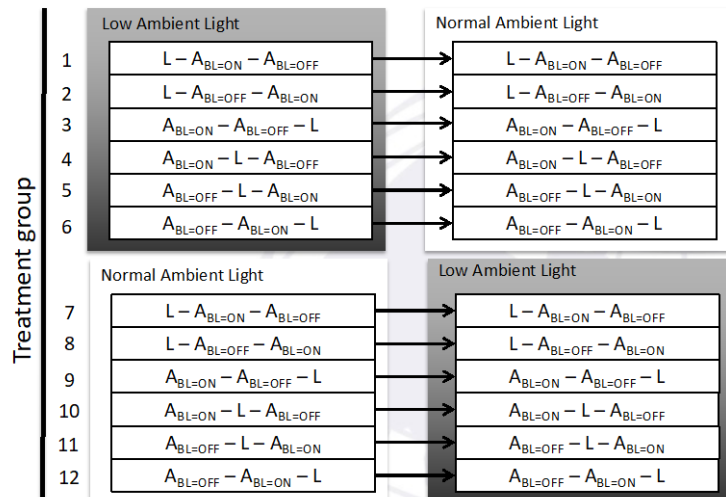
Treatment group

Low Ambient Light

| | |
|---|---|
| 1 | L – $A_{BL=ON}$ – $A_{BL=OFF}$ |
| 2 | L – $A_{BL=OFF}$ – $A_{BL=ON}$ |
| 3 | $A_{BL=ON}$ – $A_{BL=OFF}$ – L |
| 4 | $A_{BL=ON}$ – L – $A_{BL=OFF}$ |
| 5 | $A_{BL=OFF}$ – L – $A_{BL=ON}$ |
| 6 | $A_{BL=OFF}$ – $A_{BL=ON}$ – L |

Normal Ambient Light

L – $A_{BL=ON}$ – $A_{BL=OFF}$
L – $A_{BL=OFF}$ – $A_{BL=ON}$
$A_{BL=ON}$ – $A_{BL=OFF}$ – L
$A_{BL=ON}$ – L – $A_{BL=OFF}$
$A_{BL=OFF}$ – L – $A_{BL=ON}$
$A_{BL=OFF}$ – $A_{BL=ON}$ – L

Normal Ambient Light

| | |
|---|---|
| 7 | L – $A_{BL=ON}$ – $A_{BL=OFF}$ |
| 8 | L – $A_{BL=OFF}$ – $A_{BL=ON}$ |
| 9 | $A_{BL=ON}$ – $A_{BL=OFF}$ – L |
| 10 | $A_{BL=ON}$ – L – $A_{BL=OFF}$ |
| 11 | $A_{BL=OFF}$ – L – $A_{BL=ON}$ |
| 12 | $A_{BL=OFF}$ – $A_{BL=ON}$ – L |

Low Ambient Light

L – $A_{BL=ON}$ – $A_{BL=OFF}$
L – $A_{BL=OFF}$ – $A_{BL=ON}$
$A_{BL=ON}$ – $A_{BL=OFF}$ – L
$A_{BL=ON}$ – L – $A_{BL=OFF}$
$A_{BL=OFF}$ – L – $A_{BL=ON}$
$A_{BL=OFF}$ – $A_{BL=ON}$ – L